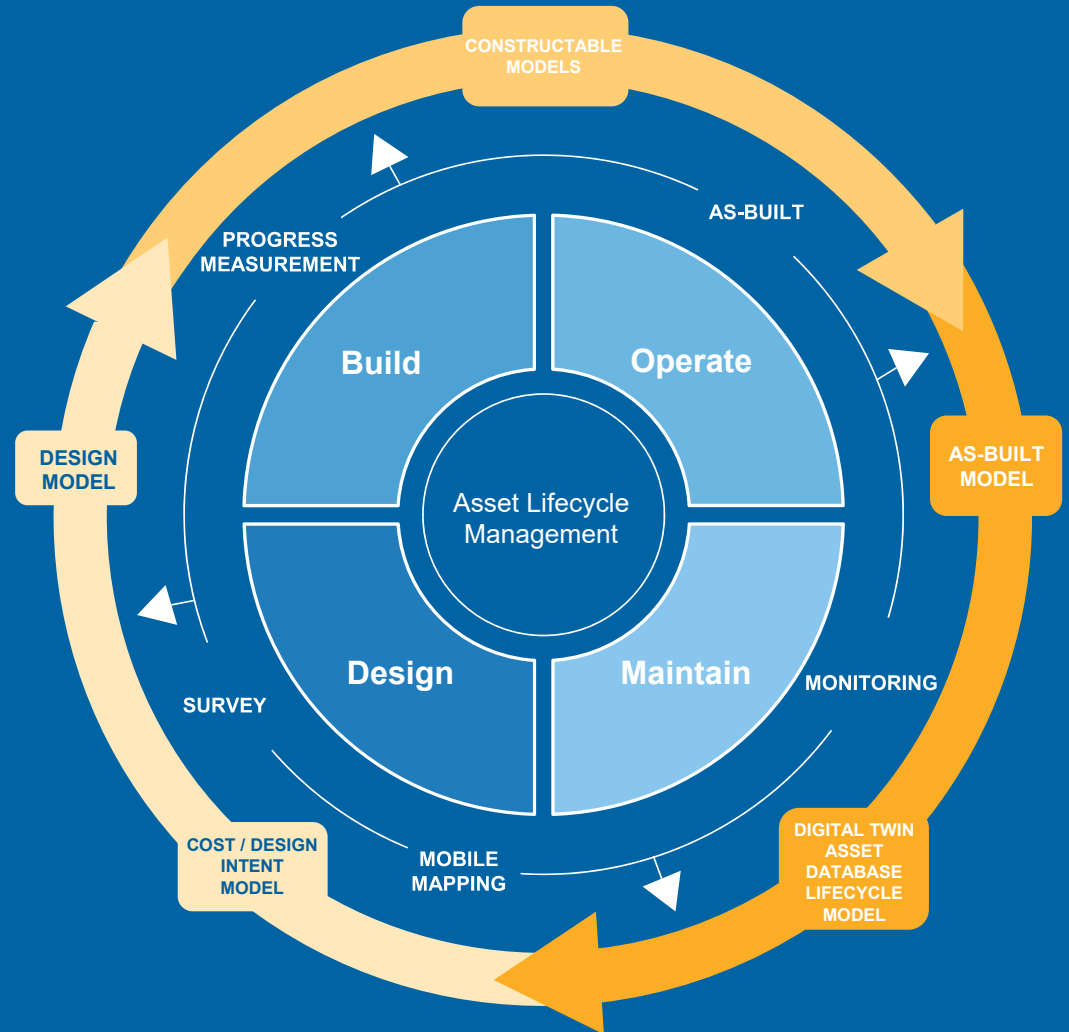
CONSTRUCTABLE MODELS

AS-BUILT

PROGRESS MEASUREMENT

Build

Operate

AS-BUILT MODEL

DESIGN MODEL

Asset Lifecycle Management

Design

Maintain

MONITORING

SURVEY

COST / DESIGN INTENT MODEL

MOBILE MAPPING

DIGITAL TWIN ASSET DATABASE LIFECYCLE MODEL